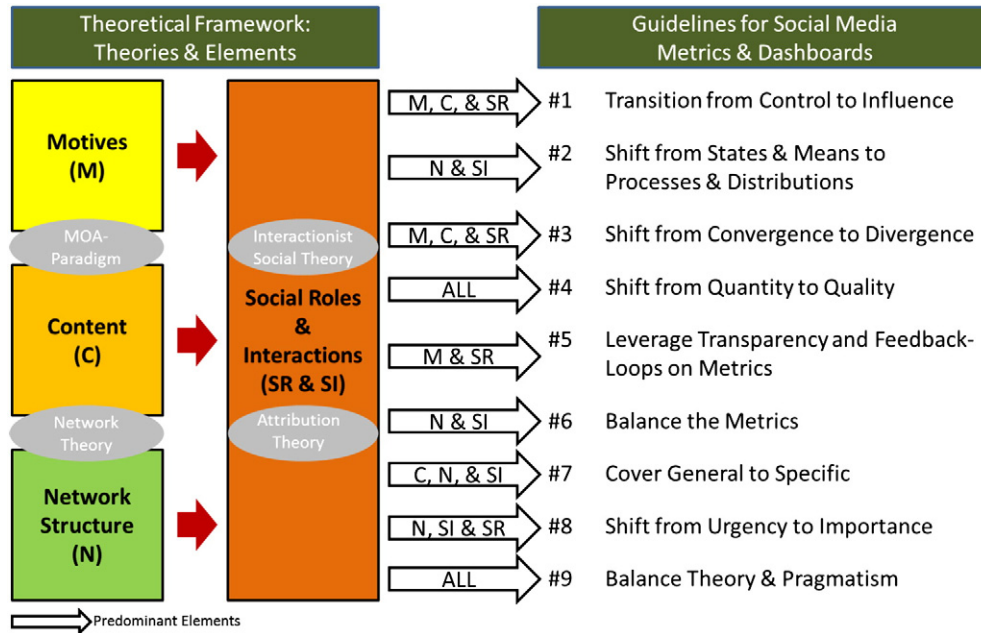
Theoretical Framework:
Theories & Elements

Guidelines for Social Media
Metrics & Dashboards

Motives
(M)

MOA-
Paradigm

Content
(C)

Network
Theory

Network
Structure
(N)

Interactionist
Social Theory

Social Roles
&
Interactions
(SR & SI)

Attribution
Theory

M, C, & SR #1 Transition from Control to Influence

N & SI #2 Shift from States & Means to Processes & Distributions

M, C, & SR #3 Shift from Convergence to Divergence

ALL #4 Shift from Quantity to Quality

M & SR #5 Leverage Transparency and Feedback-Loops on Metrics

N & SI #6 Balance the Metrics

C, N, & SI #7 Cover General to Specific

N, SI & SR #8 Shift from Urgency to Importance

ALL #9 Balance Theory & Pragmatism

Predominant Elements